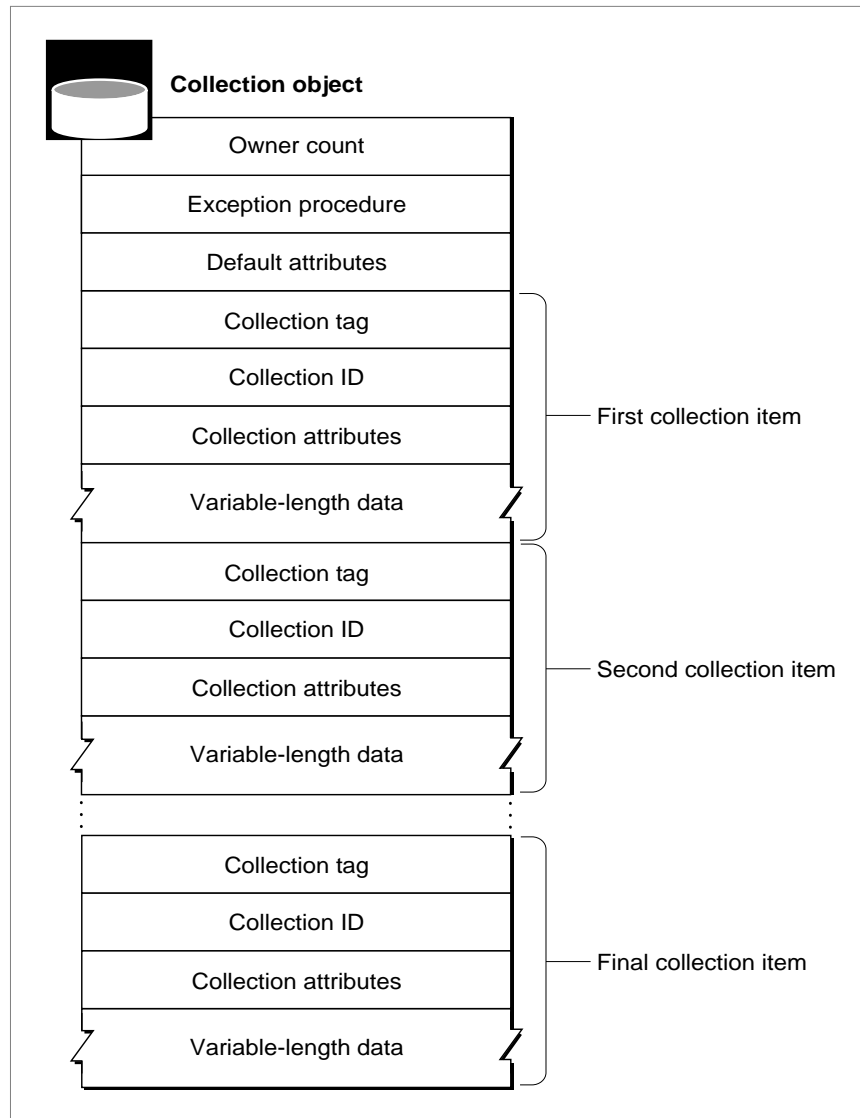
Collection object

Owner count

Exception procedure

Default attributes

Collection tag

Collection ID

Collection attributes

Variable-length data

First collection item

Collection tag

Collection ID

Collection attributes

Variable-length data

Second collection item

Collection tag

Collection ID

Collection attributes

Variable-length data

Final collection item